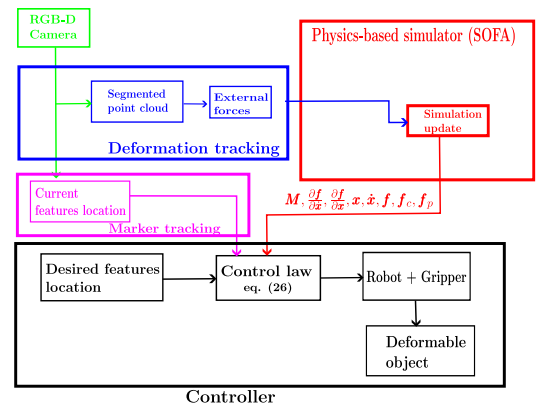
RGB-D Camera

Physics-based simulator (SOFA)

Segmented point cloud

External forces

Simulation update

Deformation tracking

Current features location

Marker tracking

$\boldsymbol{M}, \frac{\partial \boldsymbol{f}}{\partial \dot{\boldsymbol{x}}}, \frac{\partial \boldsymbol{f}}{\partial \boldsymbol{x}}, \boldsymbol{x}, \dot{\boldsymbol{x}}, \boldsymbol{f}, \boldsymbol{f}_c, \boldsymbol{f}_p$

Desired features location

Control law
eq. (26)

Robot + Gripper

Deformable object

Controller